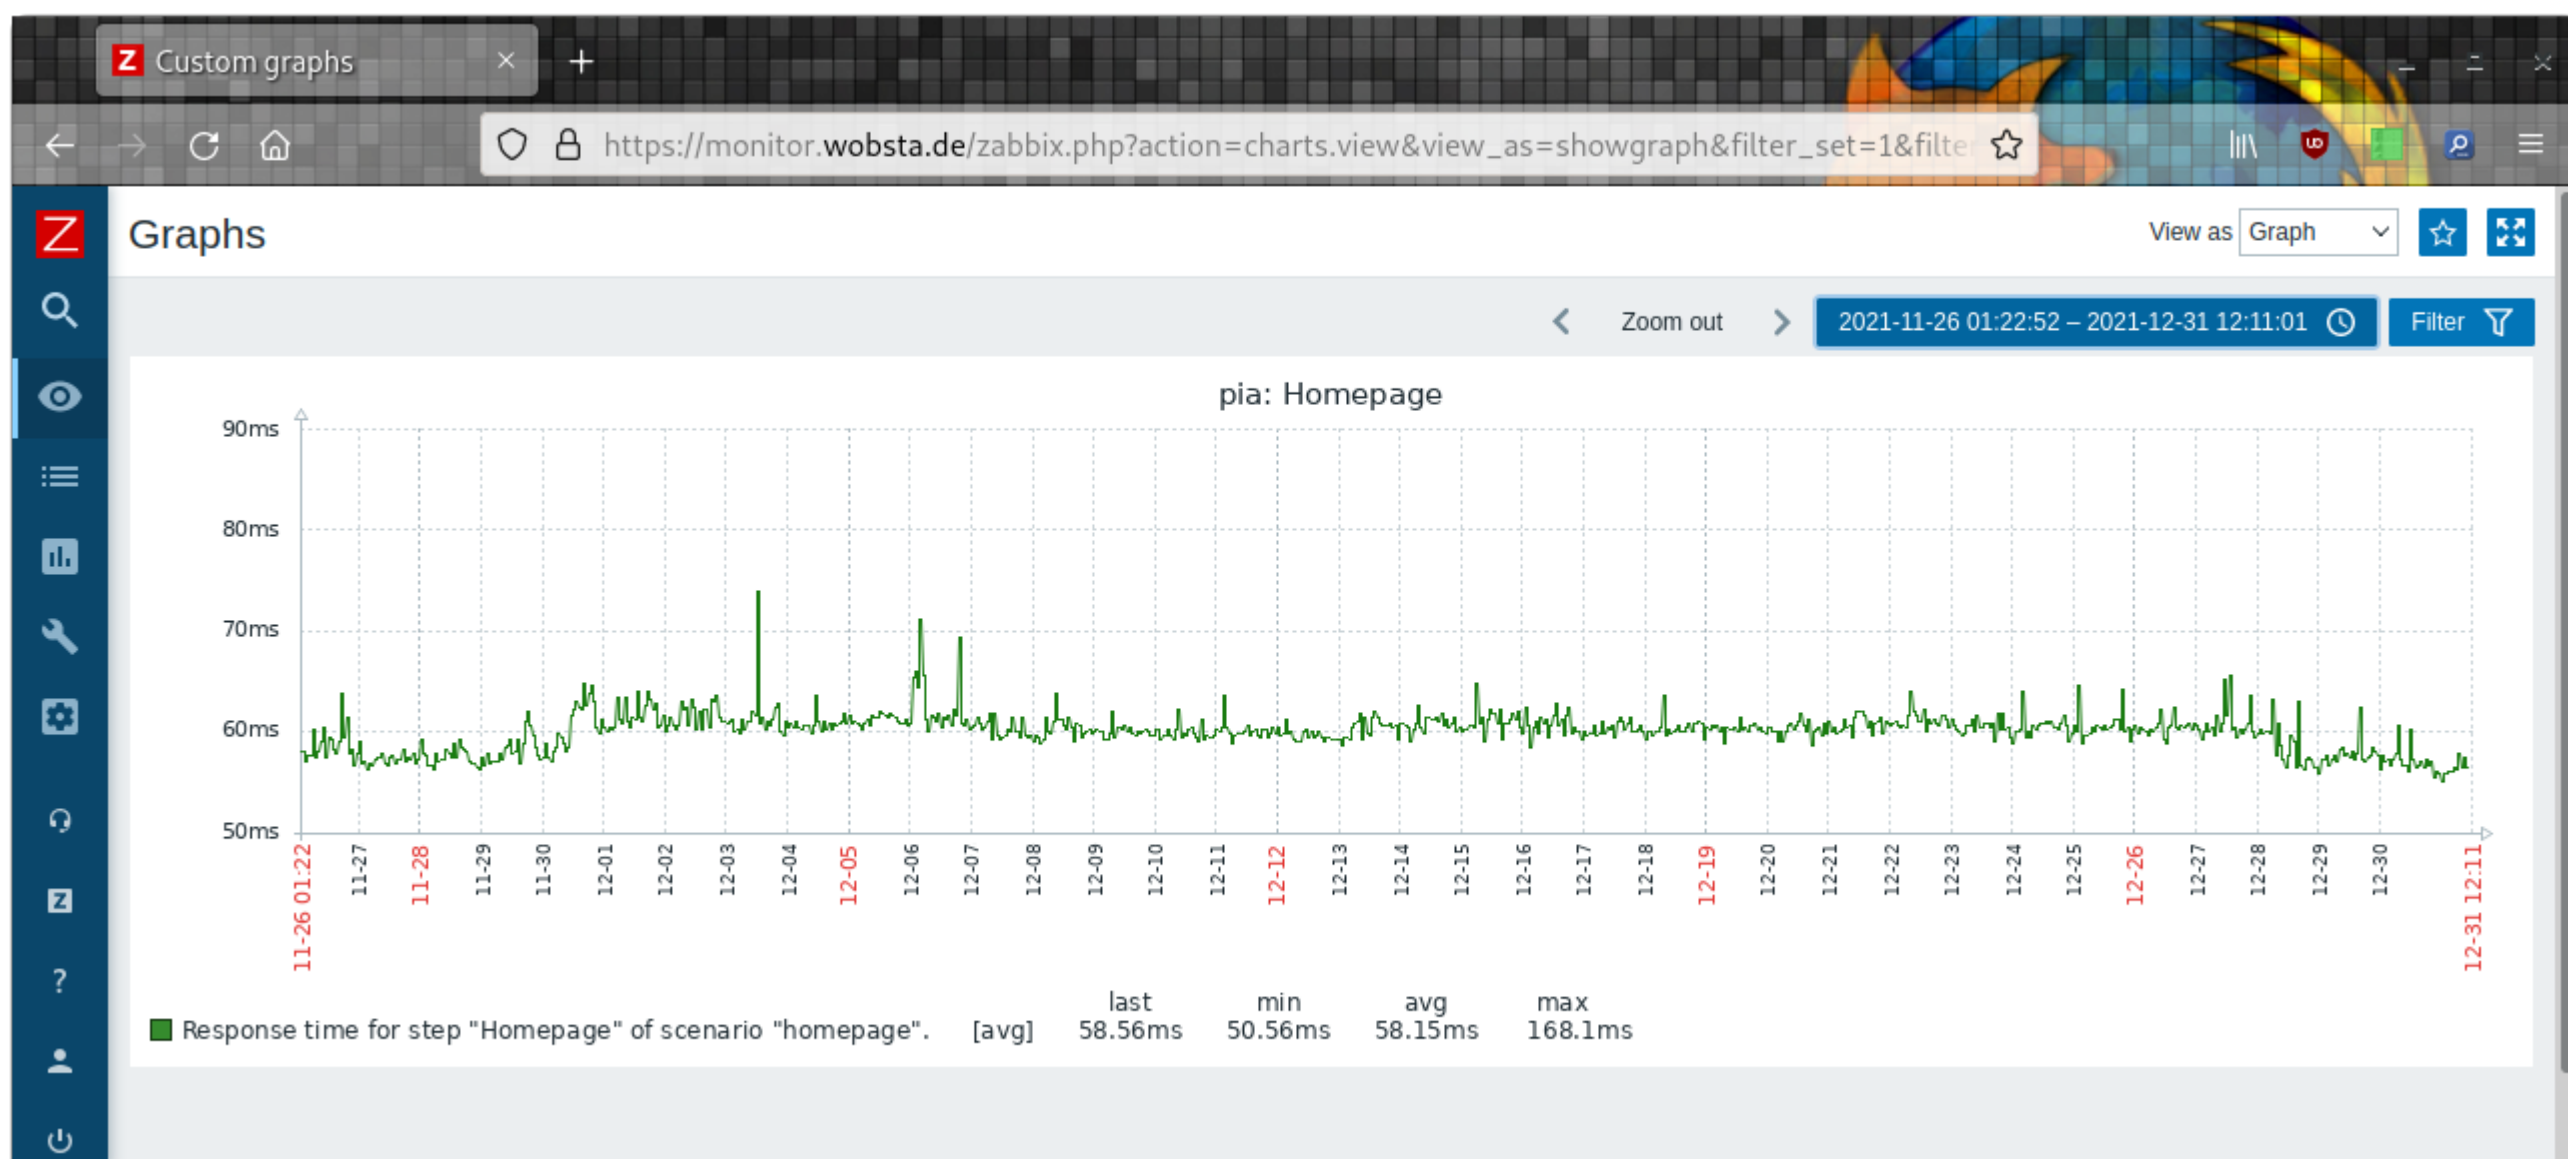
Z Custom graphs

https://monitor.wobsta.de/zabbix.php?action=charts.view&view_as=showgraph&filter_set=1&filte

Graphs

View as Graph

Zoom out

2021-11-26 01:22:52 – 2021-12-31 12:11:01

Filter

pia: Homepage

90ms
80ms
70ms
60ms
50ms

11-26 01:22
11-27
11-28
11-29
11-30
12-01
12-02
12-03
12-04
12-05
12-06
12-07
12-08
12-09
12-10
12-11
12-12
12-13
12-14
12-15
12-16
12-17
12-18
12-19
12-20
12-21
12-22
12-23
12-24
12-25
12-26
12-27
12-28
12-29
12-30
12-31 12:11

| | | last | min | avg | max |
|---|---|---|---|---|---|
| Response time for step "Homepage" of scenario "homepage". | [avg] | 58.56ms | 50.56ms | 58.15ms | 168.1ms |